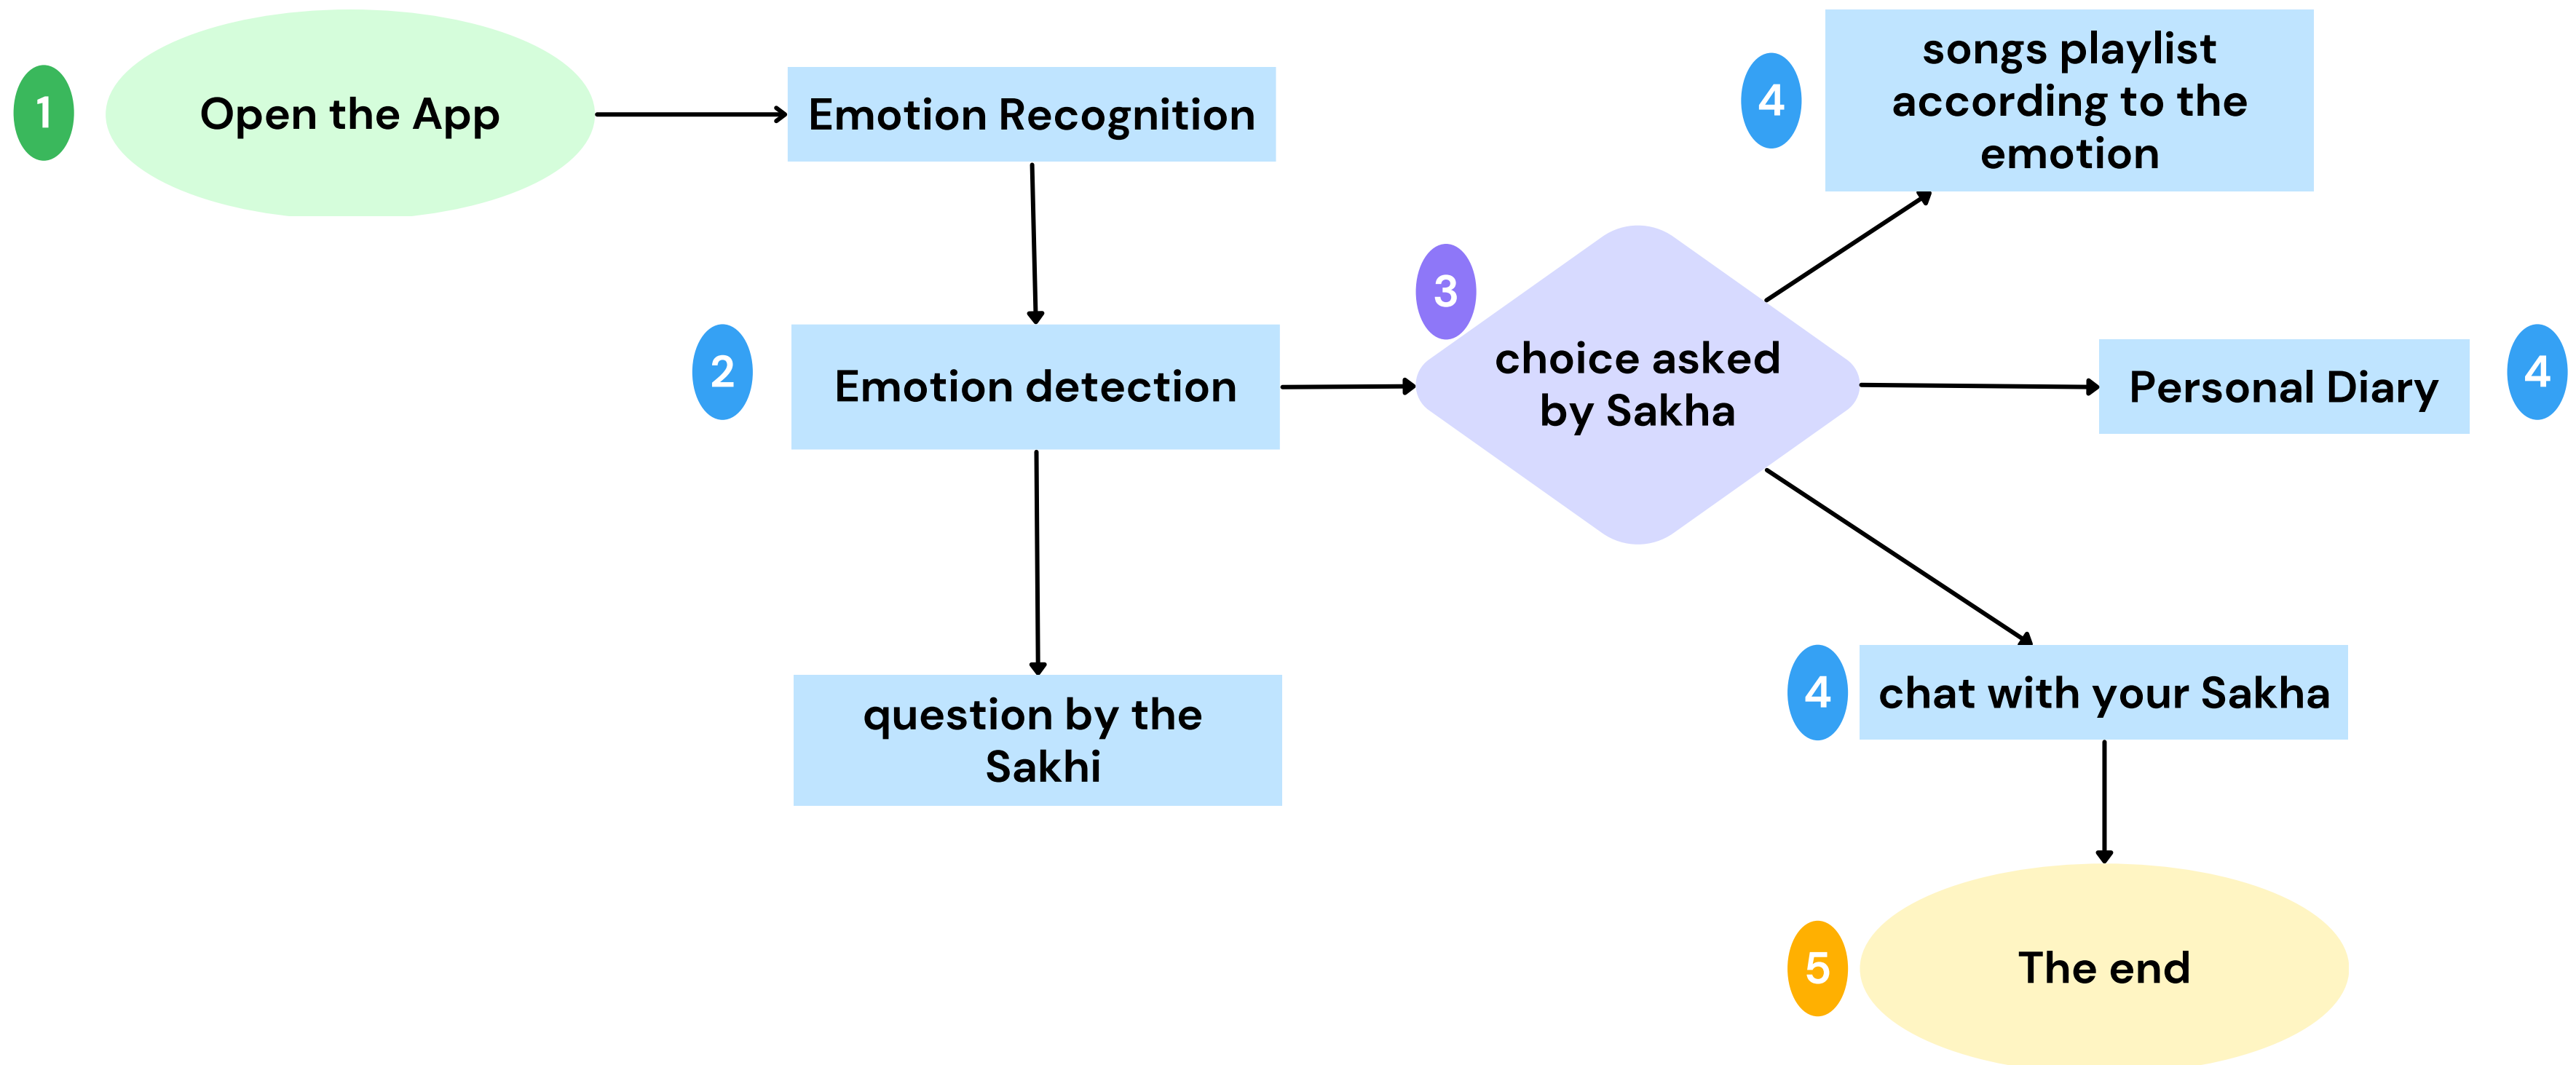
1 Open the App

Emotion Recognition

2 Emotion detection

question by the Sakhi

3 choice asked by Sakha

4 songs playlist according to the emotion

Personal Diary 4

4 chat with your Sakha

5 The end